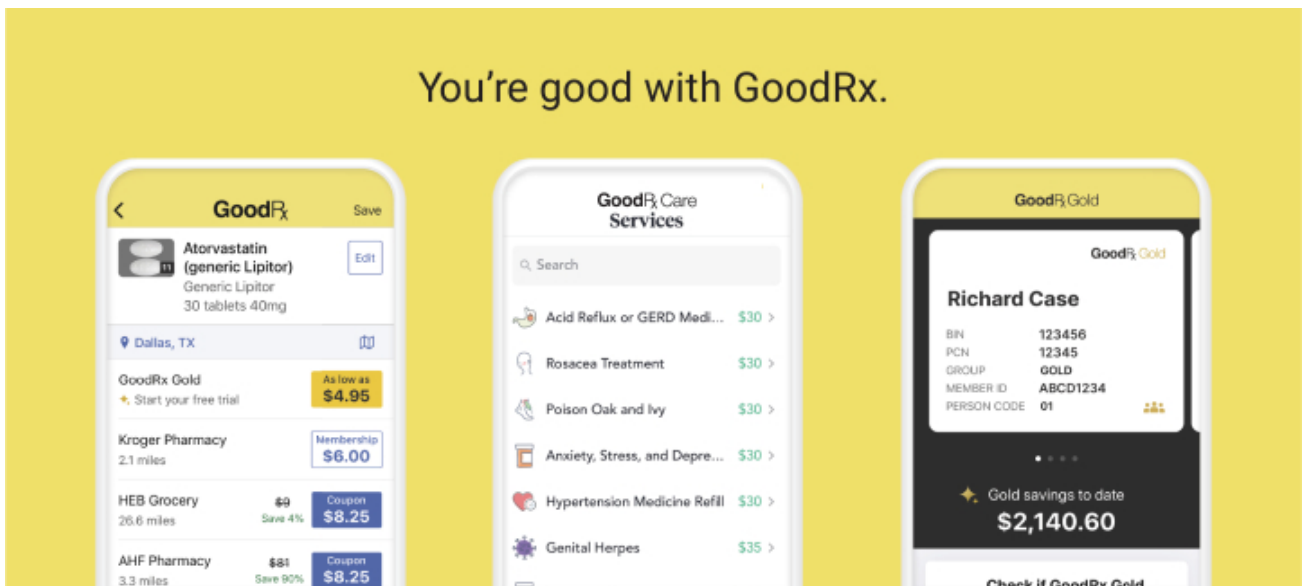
You're good with GoodRx.

GoodRx Save

Atorvastatin (generic Lipitor)
Generic Lipitor
30 tablets 40mg
Edit

Dallas, TX

GoodRx Gold
Start your free trial
As low as $4.95

Kroger Pharmacy
2.1 miles
Membership $6.00

HEB Grocery
26.6 miles
$9 Save 4%
Coupon $8.25

AHF Pharmacy
3.3 miles
$81 Save 90%
Coupon $8.25

GoodRx Care Services

Search

Acid Reflux or GERD Medi... $30
Rosacea Treatment $30
Poison Oak and Ivy $30
Anxiety, Stress, and Depre... $30
Hypertension Medicine Refill $30
Genital Herpes $35

GoodRx Gold

GoodRx Gold

Richard Case

| BIN | 123456 |
|---|---|
| PCN | 12345 |
| GROUP | GOLD |
| MEMBER ID | ABCD1234 |
| PERSON CODE | 01 |

Gold savings to date
$2,140.60

Check if GoodRx Gold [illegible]